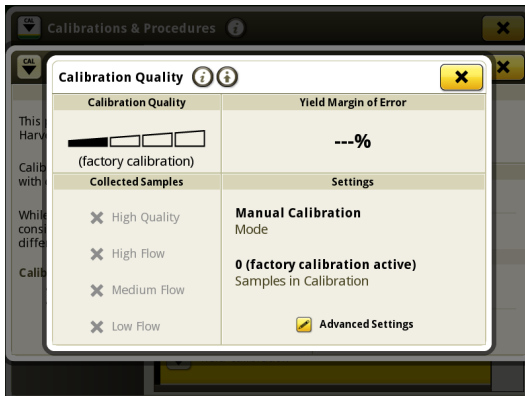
Calibrations & Procedures

This Harv

Calib with

While consi diffe

Calib

Calibration Quality

| Calibration Quality | Yield Margin of Error |
|---|---|
| (factory calibration) | ---% |
| Collected Samples | Settings |
| High Quality<br>High Flow<br>Medium Flow<br>Low Flow | Manual Calibration<br>Mode<br><br>0 (factory calibration active)<br>Samples in Calibration<br><br>Advanced Settings |